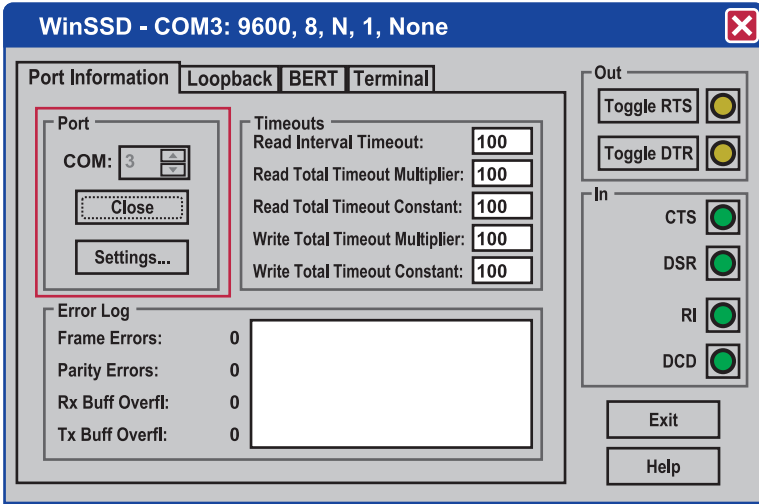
WinSSD - COM3: 9600, 8, N, 1, None

Port Information | Loopback | BERT | Terminal

Port
COM: 3
Close
Settings...

Timeouts
Read Interval Timeout: 100
Read Total Timeout Multiplier: 100
Read Total Timeout Constant: 100
Write Total Timeout Multiplier: 100
Write Total Timeout Constant: 100

Error Log
Frame Errors: 0
Parity Errors: 0
Rx Buff Overfl: 0
Tx Buff Overfl: 0

Out
Toggle RTS
Toggle DTR

In
CTS
DSR
RI
DCD

Exit
Help